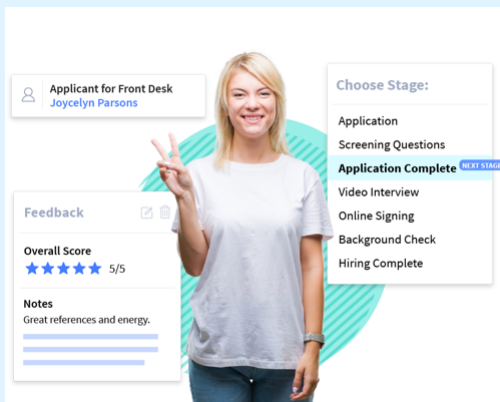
Applicant for Front Desk
Joycelyn Parsons

Choose Stage:
Application
Screening Questions
Application Complete NEXT STAGE
Video Interview
Online Signing
Background Check
Hiring Complete

Feedback
Overall Score
5/5
Notes
Great references and energy.